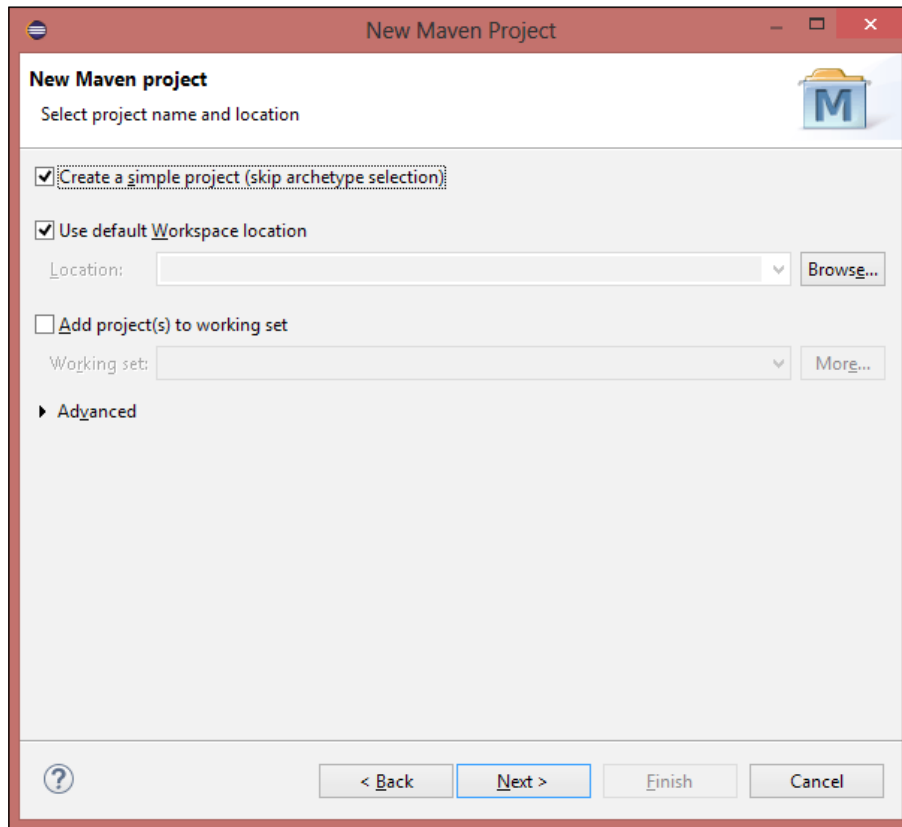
New Maven Project

New Maven project

Select project name and location

M

☑ Create a simple project (skip archetype selection)

☑ Use default Workspace location

Location:

Browse...

☐ Add project(s) to working set

Working set:

More...

▸ Advanced

?

< Back

Next >

Finish

Cancel